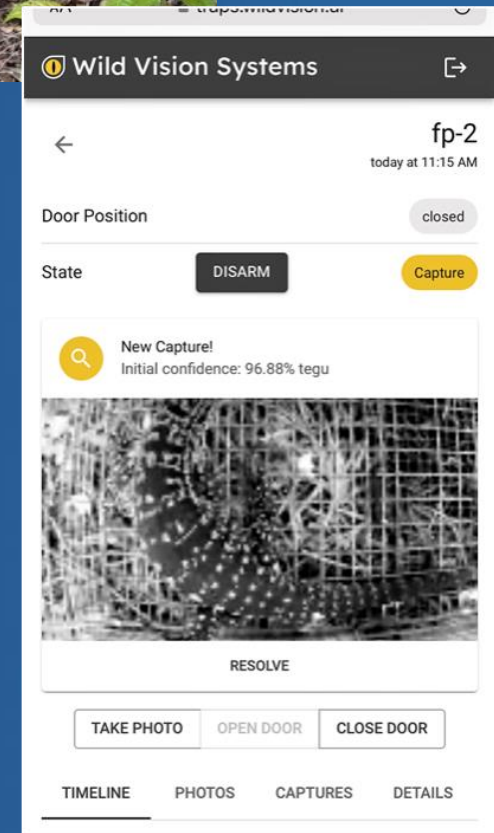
AA traps.wildvision.ai

Wild Vision Systems

fp-2
today at 11:15 AM

Door Position closed

State DISARM Capture

New Capture!
Initial confidence: 96.88% tegu

RESOLVE

TAKE PHOTO OPEN DOOR CLOSE DOOR

TIMELINE PHOTOS CAPTURES DETAILS